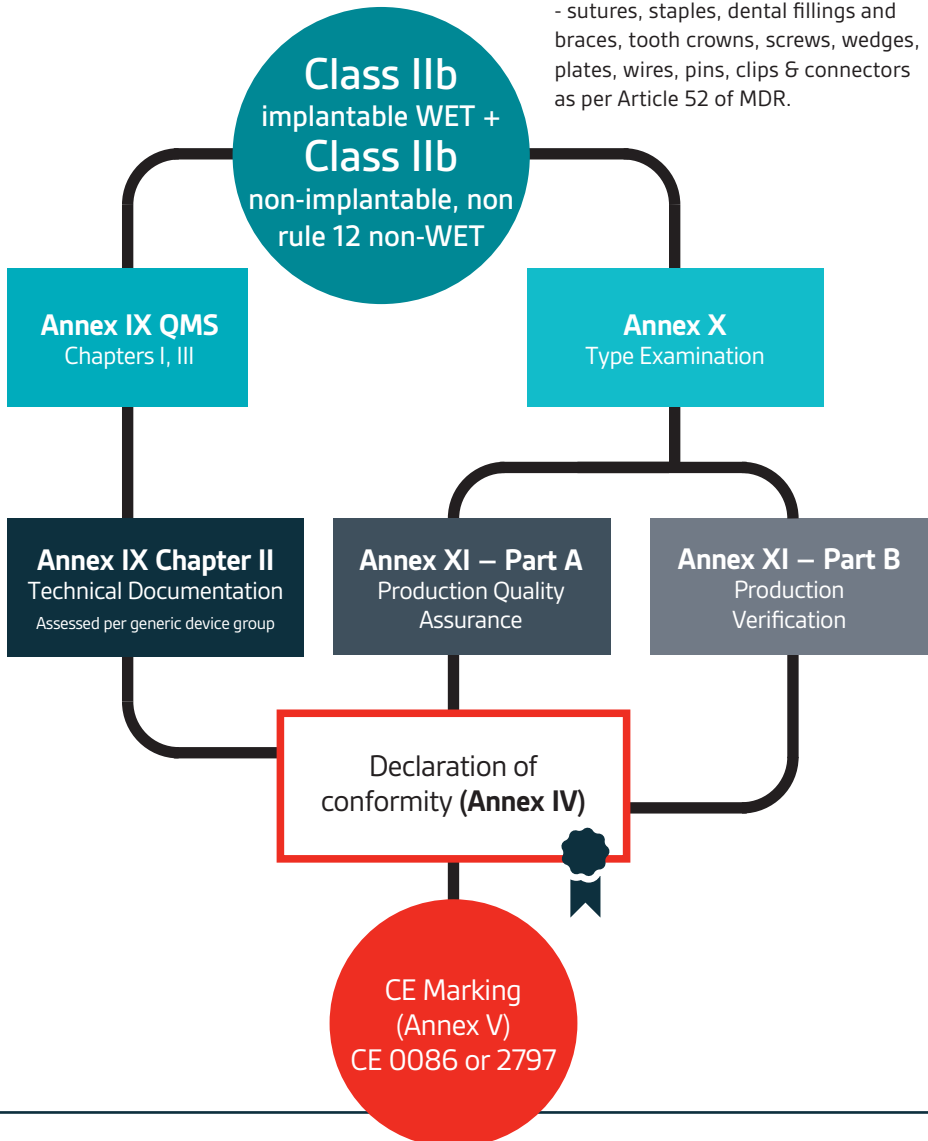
- sutures, staples, dental fillings and braces, tooth crowns, screws, wedges, plates, wires, pins, clips & connectors as per Article 52 of MDR.

Class IIb
implantable WET +
Class IIb
non-implantable, non rule 12 non-WET

Annex IX QMS
Chapters I, III

Annex X
Type Examination

Annex IX Chapter II
Technical Documentation
Assessed per generic device group

Annex XI – Part A
Production Quality Assurance

Annex XI – Part B
Production Verification

Declaration of conformity (Annex IV)

CE Marking
(Annex V)
CE 0086 or 2797